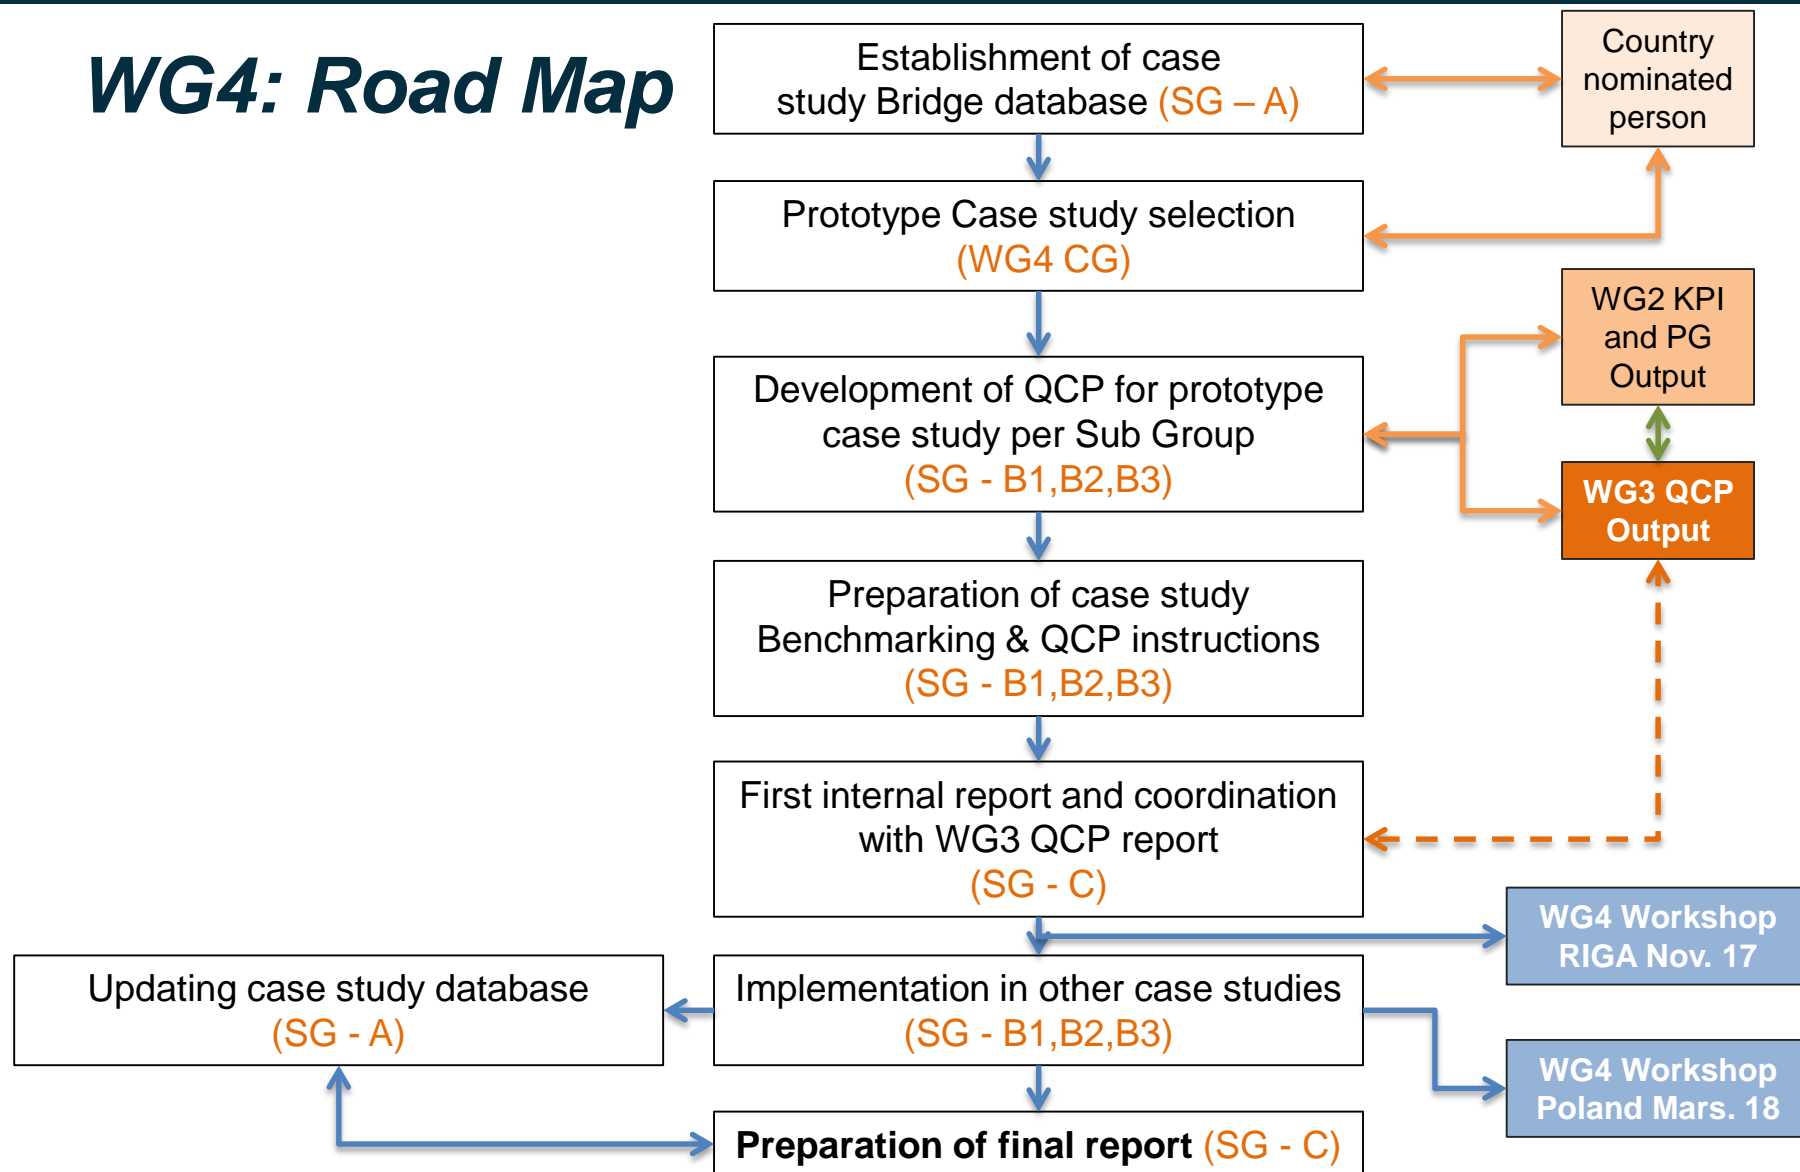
WG4: Road Map

Establishment of case study Bridge database (SG – A)

Country nominated person

Prototype Case study selection (WG4 CG)

WG2 KPI and PG Output

Development of QCP for prototype case study per Sub Group (SG - B1,B2,B3)

WG3 QCP Output

Preparation of case study Benchmarking & QCP instructions (SG - B1,B2,B3)

First internal report and coordination with WG3 QCP report (SG - C)

WG4 Workshop RIGA Nov. 17

Updating case study database (SG - A)

Implementation in other case studies (SG - B1,B2,B3)

WG4 Workshop Poland Mars. 18

Preparation of final report (SG - C)